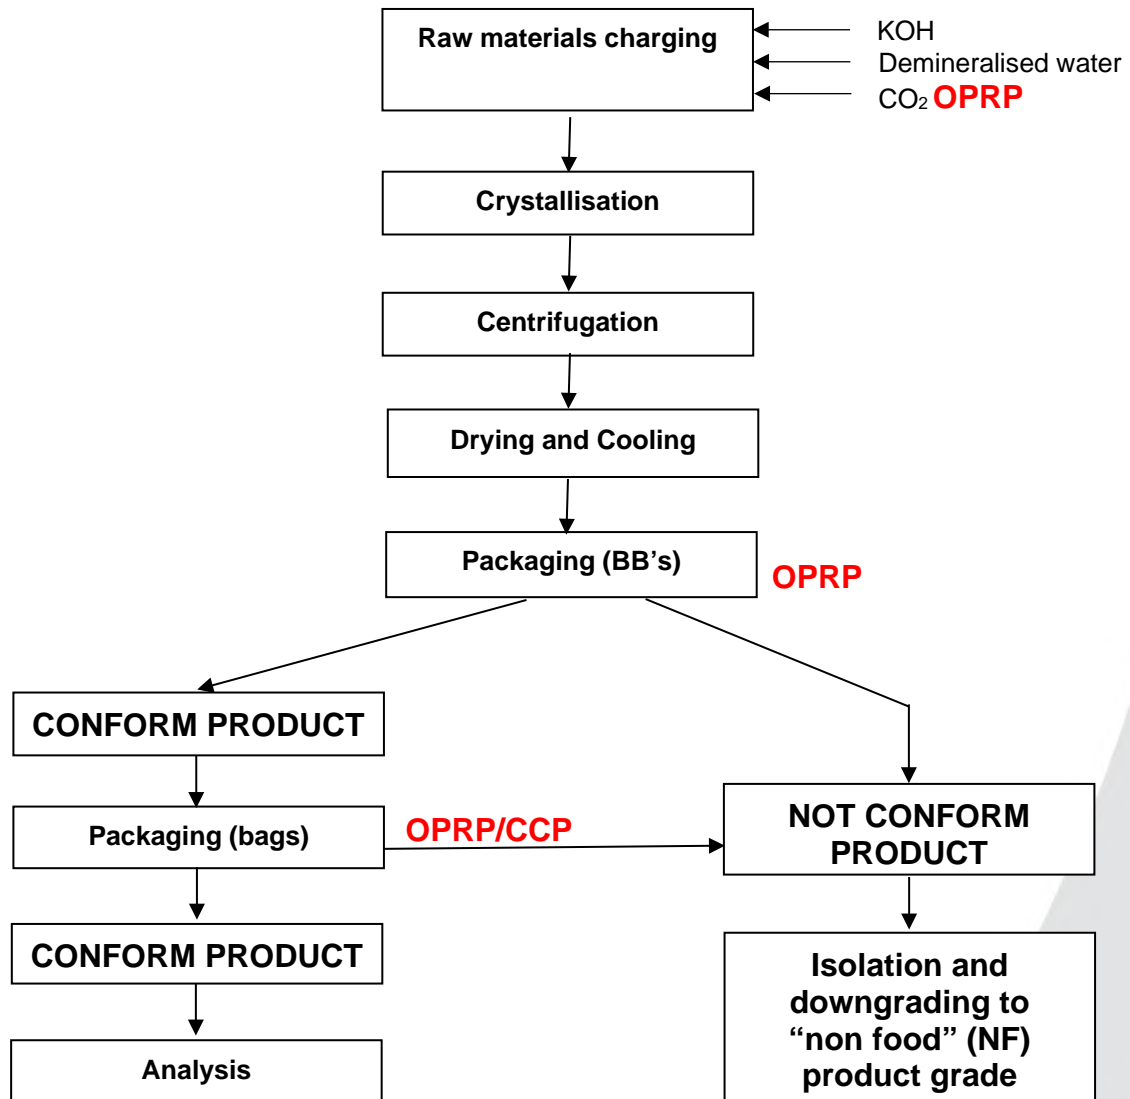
Raw materials charging

KOH
Demineralised water
$CO_2$ OPRP

Crystallisation

Centrifugation

Drying and Cooling

Packaging (BB's)

OPRP

CONFORM PRODUCT

Packaging (bags)

OPRP/CCP

NOT CONFORM PRODUCT

CONFORM PRODUCT

Analysis

Isolation and downgrading to "non food" (NF) product grade